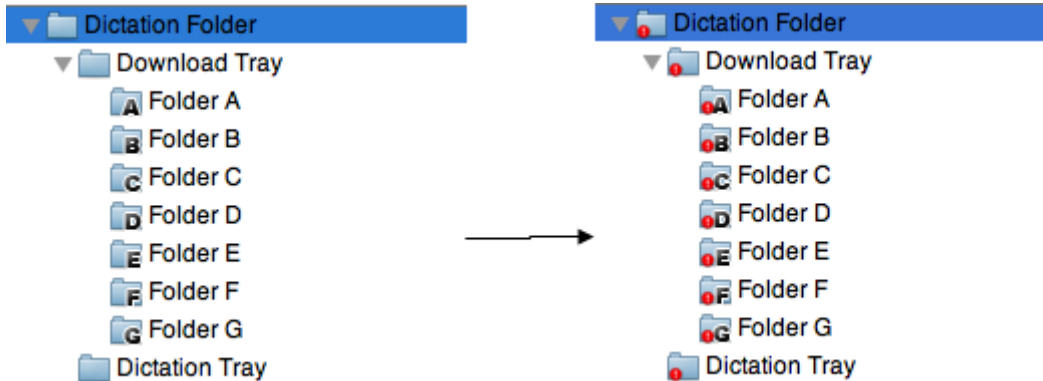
Dictation Folder
Download Tray
A Folder A
B Folder B
C Folder C
D Folder D
E Folder E
F Folder F
G Folder G
Dictation Tray

Dictation Folder
Download Tray
A Folder A
B Folder B
C Folder C
D Folder D
E Folder E
F Folder F
G Folder G
Dictation Tray